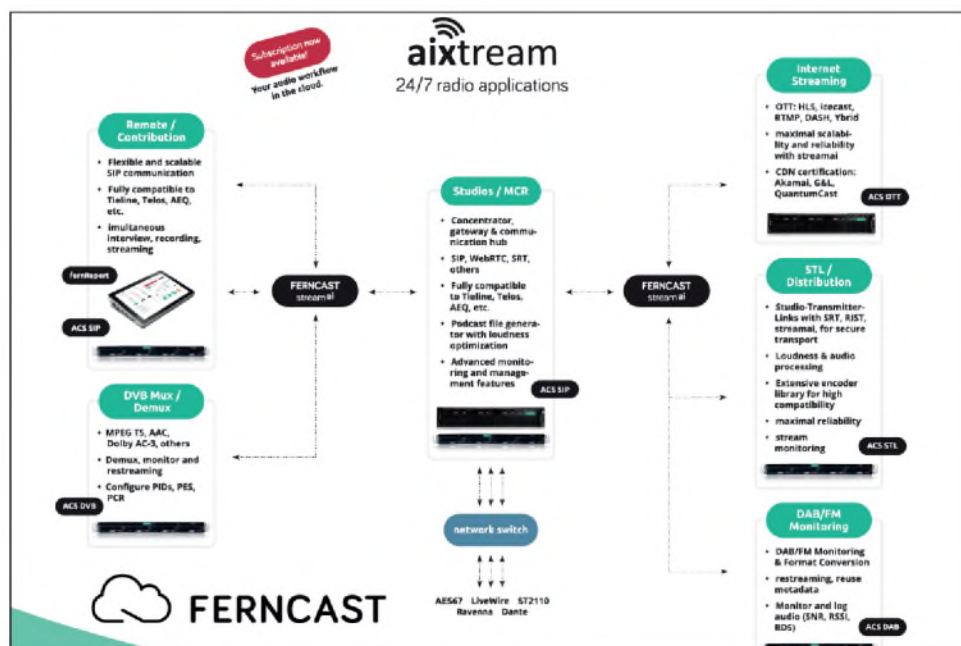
aixtream
24/7 radio applications

Subscription now available!
Your audio workflow in the cloud.

Remote / Contribution
- Flexible and scalable SIP communication
- Fully compatible to Tieline, Telos, AEQ, etc.
- imultaneous interview, recording, streaming

fernReport
ACS SIP

DVB Mux / Demux
- MPEG TS, AAC, Dolby AC-3, others
- Demux, monitor and restreaming
- Configure PIDs, PES, PCR

ACS DVB

FERNCAST streamai

Studios / MCR
- Concentrator, gateway & communication hub
- SIP, WebRTC, SRT, others
- Fully compatible to Tieline, Telos, AEQ, etc.
- Podcast file generator with loudness optimization
- Advanced monitoring and management features

ACS SIP

network switch

AES67 LiveWire ST2110 Ravenna Dante

FERNCAST streamai

Internet Streaming
- OTT: HLS, Icecast, RTMP, DASH, Ybrid
- maximal scalability and reliability with streamai
- CDN certification: Akamai, G&L, QuantumCast

ACS OTT

STL / Distribution
- Studio-Transmitter-Links with SRT, RIST, streamai, for secure transport
- Loudness & audio processing
- Extensive encoder library for high compatibility
- maximal reliability
- stream monitoring

ACS STL

DAB/FM Monitoring
- DAB/FM Monitoring & Format Conversion
- restreaming, reuse metadata
- Monitor and log audio (SNR, RSSI, RDS)

ACS DAB

FERNCAST